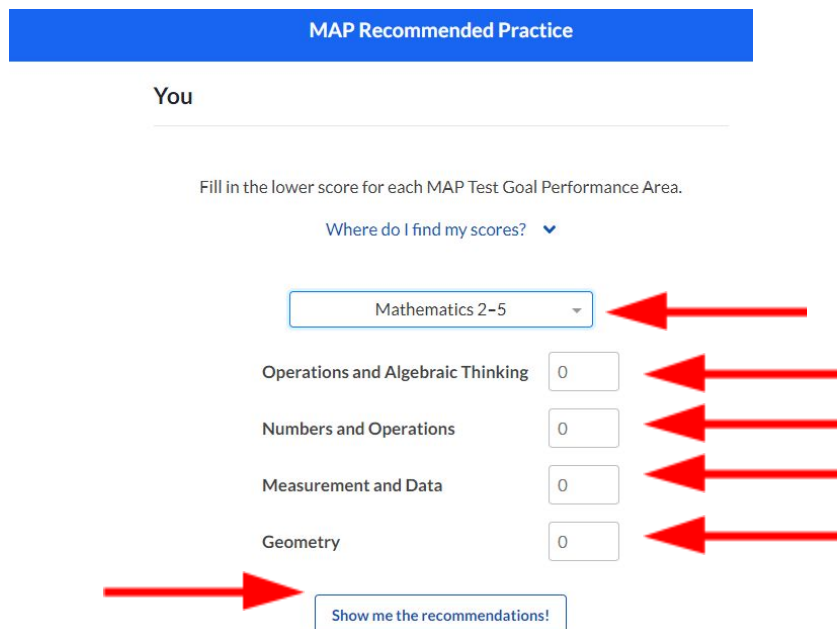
MAP Recommended Practice

You

Fill in the lower score for each MAP Test Goal Performance Area.

Where do I find my scores?

Mathematics 2-5

Operations and Algebraic Thinking 0

Numbers and Operations 0

Measurement and Data 0

Geometry 0

Show me the recommendations!